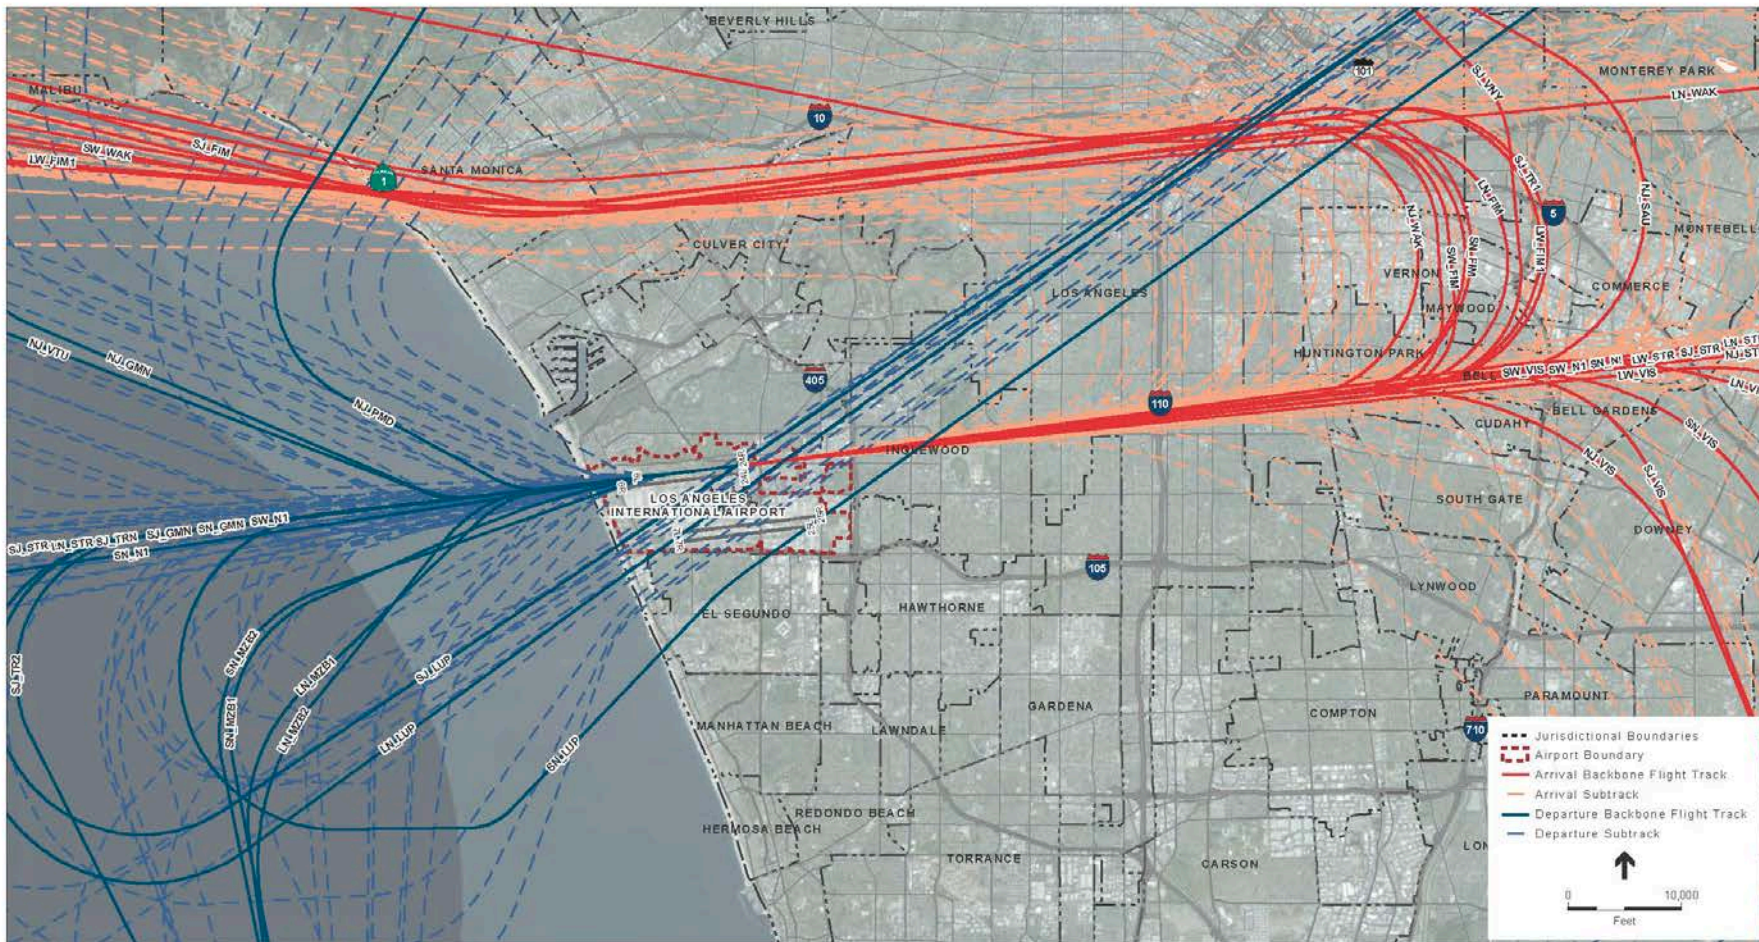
BEVERLY HILLS
MALIBU
10
101
MONTEREY PARK
LN_WAK
SJ_FIM
SW_WAK
LW_FIM1
1
SANTA MONICA
SJ_VNY
SJ_STR1
LN_FIM
5
NJ_SAU
MONTEBELL
NJ_WAK
SW_FIM
SN_FIM
LW_FIM1
CULVER CITY
VERNON
COMMERCE
LOS ANGELES
MAYWOOD
HUNTINGTON PARK
LN_ST
SJ_STR
NJ_ST
BELL
SW_VIS
SW_N1
SN_N1
LW_STR
LW_VIS
LN_VIS
BELL GARDENS
405
110
NJ_VTU
NJ_GMN
NJ_PMD
CUDAHY
SN_VIS
INGLEWOOD
NJ_VIS
SJ_VIS
SOUTH GATE
LOS ANGELES INTERNATIONAL AIRPORT
DOWNEY
SJ_STR
LN_STR
SJ_TRN
SJ_GMN
SN_GMN
SW_N1
SN_N1
105
LYNWOOD
EL SEGUNDO
HAWTHORNE
SJ_TR2
SN_MZB2
LN_MZB1
SJ_LUP
SN_MZB1
LN_MZB2
LN_LUP
SN_LUP
PARAMOUNT
GARDENA
COMPTON
MANHATTAN BEACH
LAWNDALE
710
REDONDO BEACH
HERMOSA BEACH
TORRANCE
CARSON
LON
Jurisdictional Boundaries
Airport Boundary
Arrival Backbone Flight Track
Arrival Subtrack
Departure Backbone Flight Track
Departure Subtrack
0
10,000
Feet